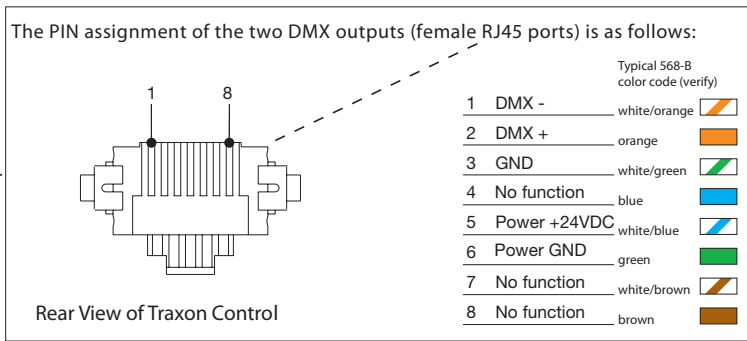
The PIN assignment of the two DMX outputs (female RJ45 ports) is as follows:

1 8

Typical 568-B color code (verify)

| | | |
|---|---|---|
| 1 | DMX - | white/orange |
| 2 | DMX + | orange |
| 3 | GND | white/green |
| 4 | No function | blue |
| 5 | Power +24VDC | white/blue |
| 6 | Power GND | green |
| 7 | No function | white/brown |
| 8 | No function | brown |

Rear View of Traxon Control